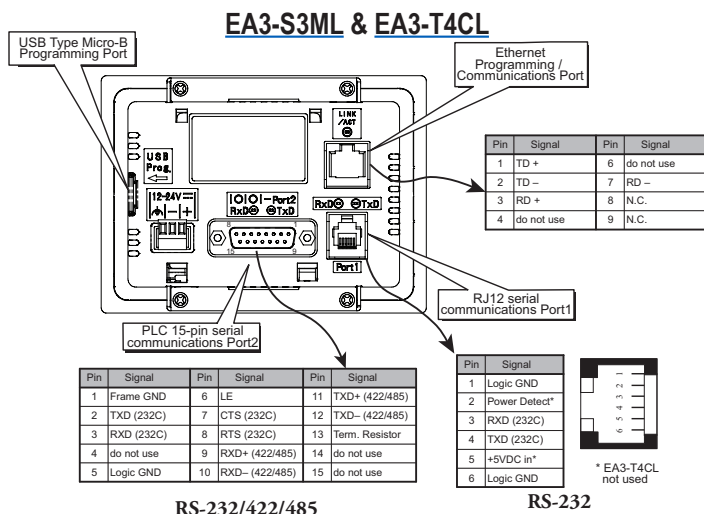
EA3-S3ML & EA3-T4CL

USB Type Micro-B Programming Port

Ethernet Programming / Communications Port

LINK /ACT

USB Prog.

12-24V
$\frac{}{}$ − +

Port2
RxD TxD

RxD TxD

Port1

15 9

| Pin | Signal | Pin | Signal |
|---|---|---|---|
| 1 | TD + | 6 | do not use |
| 2 | TD – | 7 | RD – |
| 3 | RD + | 8 | N.C. |
| 4 | do not use | 9 | N.C. |

RJ12 serial communications Port1

PLC 15-pin serial communications Port2

| Pin | Signal | Pin | Signal | Pin | Signal |
|---|---|---|---|---|---|
| 1 | Frame GND | 6 | LE | 11 | TXD+ (422/485) |
| 2 | TXD (232C) | 7 | CTS (232C) | 12 | TXD– (422/485) |
| 3 | RXD (232C) | 8 | RTS (232C) | 13 | Term. Resistor |
| 4 | do not use | 9 | RXD+ (422/485) | 14 | do not use |
| 5 | Logic GND | 10 | RXD– (422/485) | 15 | do not use |

RS-232/422/485

| Pin | Signal |
|---|---|
| 1 | Logic GND |
| 2 | Power Detect* |
| 3 | RXD (232C) |
| 4 | TXD (232C) |
| 5 | +5VDC in* |
| 6 | Logic GND |

1 2 3 4 5 6

* EA3-T4CL not used

RS-232